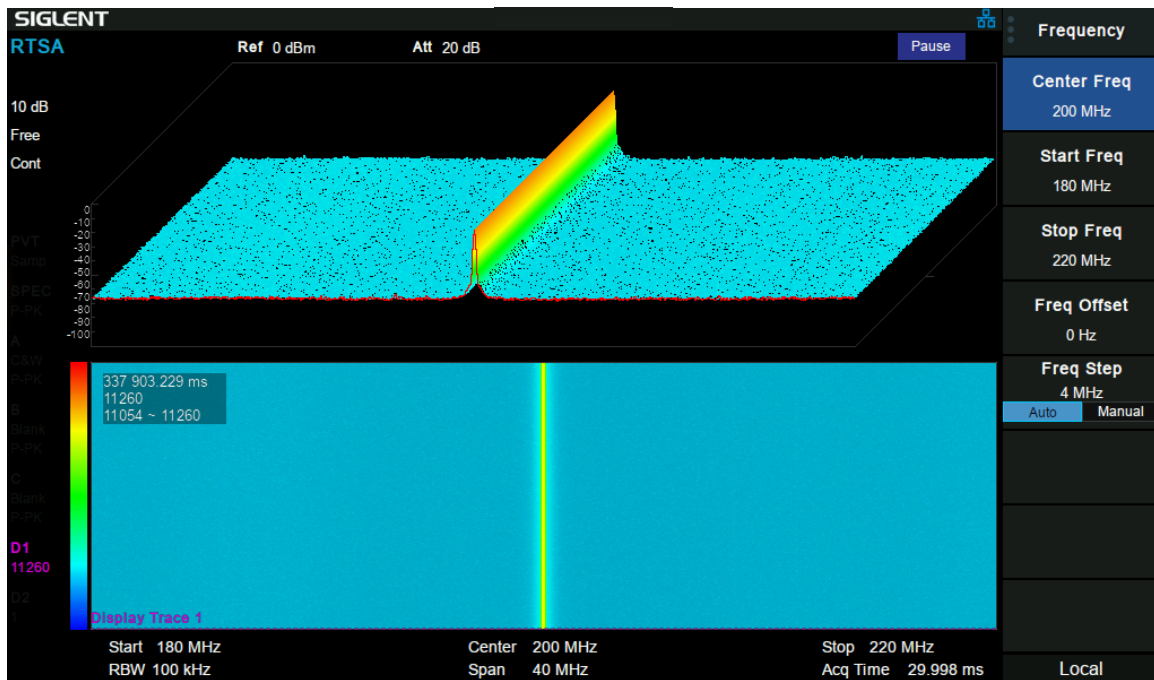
SIGLENT

RTSA

Ref 0 dBm

Att 20 dB

Pause

10 dB
Free
Cont

PVT
Samp
SPEC
P-PK
A
C&W
P-PK
B
Blank
P-PK
C
Blank
P-PK
D1
11260
D2
1

0
-10
-20
-30
-40
-50
-60
-70
-80
-90
-100

337 903.229 ms
11260
11054 ~ 11260

Display Trace 1

Start 180 MHz
RBW 100 kHz
Center 200 MHz
Span 40 MHz
Stop 220 MHz
Acq Time 29.998 ms

Frequency

Center Freq
200 MHz

Start Freq
180 MHz

Stop Freq
220 MHz

Freq Offset
0 Hz

Freq Step
4 MHz
Auto Manual

Local